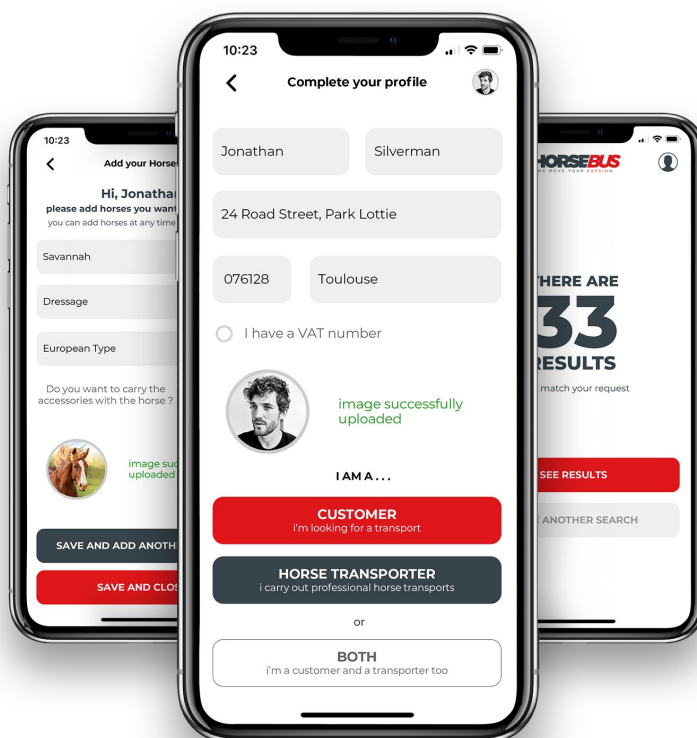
10:23

Add your Horse

Hi, Jonathan

please add horses you want

you can add horses at any time

Savannah

Dressage

European Type

Do you want to carry the accessories with the horse ?

image suc uploaded

SAVE AND ADD ANOTH

SAVE AND CLOS

10:23

Complete your profile

Jonathan

Silverman

24 Road Street, Park Lottie

076128

Toulouse

I have a VAT number

image successfully uploaded

I AM A . . .

CUSTOMER
i'm looking for a transport

HORSE TRANSPORTER
i carry out professional horse transports

or

BOTH
i'm a customer and a transporter too

HORSEBUS

WE MOVE YOUR PASSION

HERE ARE

33

RESULTS

match your request

SEE RESULTS

ANOTHER SEARCH